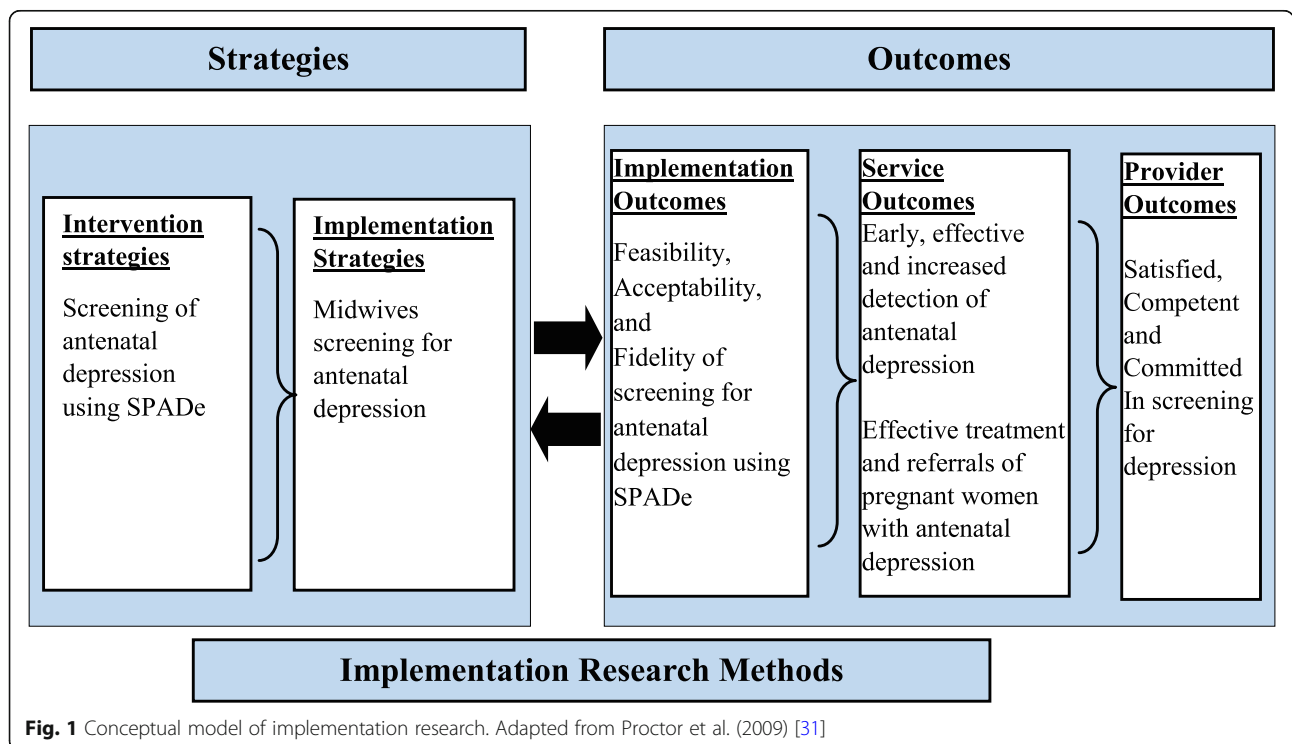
Strategies

Outcomes

Intervention strategies

Screening of antenatal depression using SPADe

Implementation Strategies

Midwives screening for antenatal depression

Implementation Outcomes

Feasibility, Acceptability, and Fidelity of screening for antenatal depression using SPADe

Service Outcomes

Early, effective and increased detection of antenatal depression

Effective treatment and referrals of pregnant women with antenatal depression

Provider Outcomes

Satisfied, Competent and Committed In screening for depression

Implementation Research Methods

Fig. 1 Conceptual model of implementation research. Adapted from Proctor et al. (2009) [31]